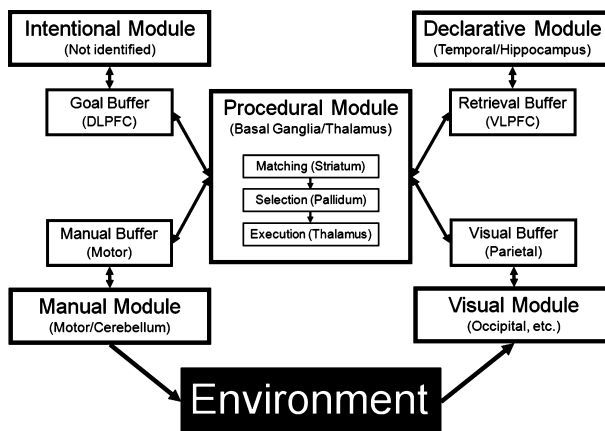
Intentional Module
(Not identified)

Declarative Module
(Temporal/Hippocampus)

Goal Buffer
(DLPFC)

Procedural Module
(Basal Ganglia/Thalamus)

Retrieval Buffer
(VLPFC)

Matching (Striatum)

Selection (Pallidum)

Execution (Thalamus)

Manual Buffer
(Motor)

Visual Buffer
(Parietal)

Manual Module
(Motor/Cerebellum)

Visual Module
(Occipital, etc.)

Environment